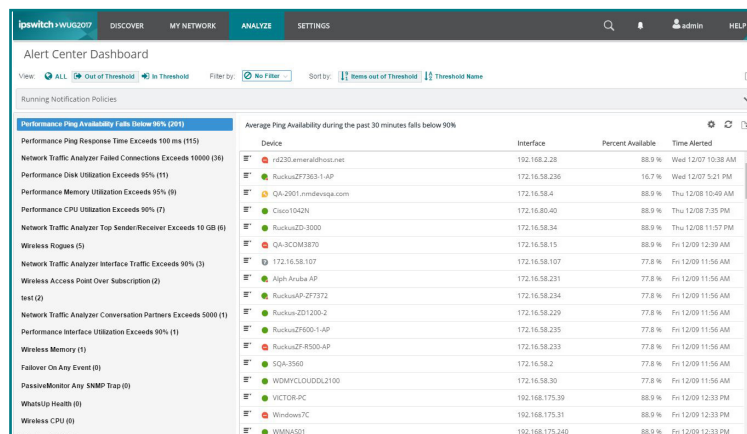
ipswitch WUG2017 DISCOVER MY NETWORK ANALYZE SETTINGS admin HELP

Alert Center Dashboard

View: ALL Out of Threshold In Threshold Filter by: No Filter Sort by: Items out of Threshold Threshold Name

Running Notification Policies

Performance Ping Availability Falls Below 90% (201)
Performance Ping Response Time Exceeds 100 ms (115)
Network Traffic Analyzer Failed Connections Exceeds 10000 (36)
Performance Disk Utilization Exceeds 95% (11)
Performance Memory Utilization Exceeds 95% (9)
Performance CPU Utilization Exceeds 90% (7)
Network Traffic Analyzer Top Sender/Receiver Exceeds 10 GB (6)
Wireless Rogues (5)
Network Traffic Analyzer Interface Traffic Exceeds 90% (3)
Wireless Access Point Over Subscription (2)
test (2)
Network Traffic Analyzer Conversation Partners Exceeds 5000 (1)
Performance Interface Utilization Exceeds 90% (1)
Wireless Memory (1)
Failover On Any Event (0)
PassiveMonitor Any SNMP Trap (0)
WhatsUp Health (0)
Wireless CPU (0)

Average Ping Availability during the past 30 minutes falls below 90%

| Device | Interface | Percent Available | Time Alerted |
|---|---|---|---|
| rd230.emeraldhost.net | 192.168.2.28 | 88.9 % | Wed 12/07 10:38 AM |
| RuckusZF7363-1-AP | 172.16.58.236 | 16.7 % | Wed 12/07 5:21 PM |
| QA-2901.nmdevqa.com | 172.16.58.4 | 88.9 % | Thu 12/08 10:49 AM |
| Cisco1042N | 172.16.80.40 | 77.8 % | Thu 12/08 7:35 PM |
| RuckusZD-3000 | 172.16.58.34 | 88.9 % | Thu 12/08 11:57 PM |
| QA-3COM3870 | 172.16.58.15 | 88.9 % | Fri 12/09 12:39 AM |
| 172.16.58.107 | 172.16.58.107 | 77.8 % | Fri 12/09 11:56 AM |
| Alph Aruba AP | 172.16.58.231 | 77.8 % | Fri 12/09 11:56 AM |
| RuckusAP-ZF7372 | 172.16.58.234 | 77.8 % | Fri 12/09 11:56 AM |
| Ruckus-ZD1200-2 | 172.16.58.229 | 77.8 % | Fri 12/09 11:56 AM |
| RuckusZF600-1-AP | 172.16.58.235 | 77.8 % | Fri 12/09 11:56 AM |
| RuckusZF-R500-AP | 172.16.58.233 | 77.8 % | Fri 12/09 11:56 AM |
| SQA-3560 | 172.16.58.2 | 77.8 % | Fri 12/09 11:56 AM |
| WDMYCLOUDDL2100 | 172.16.58.30 | 77.8 % | Fri 12/09 11:56 AM |
| VICTOR-PC | 192.168.175.39 | 88.9 % | Fri 12/09 12:33 PM |
| Windows7C | 192.168.175.31 | 88.9 % | Fri 12/09 12:33 PM |
| WMNAS01 | 192.168.175.240 | 88.9 % | Fri 12/09 12:33 PM |